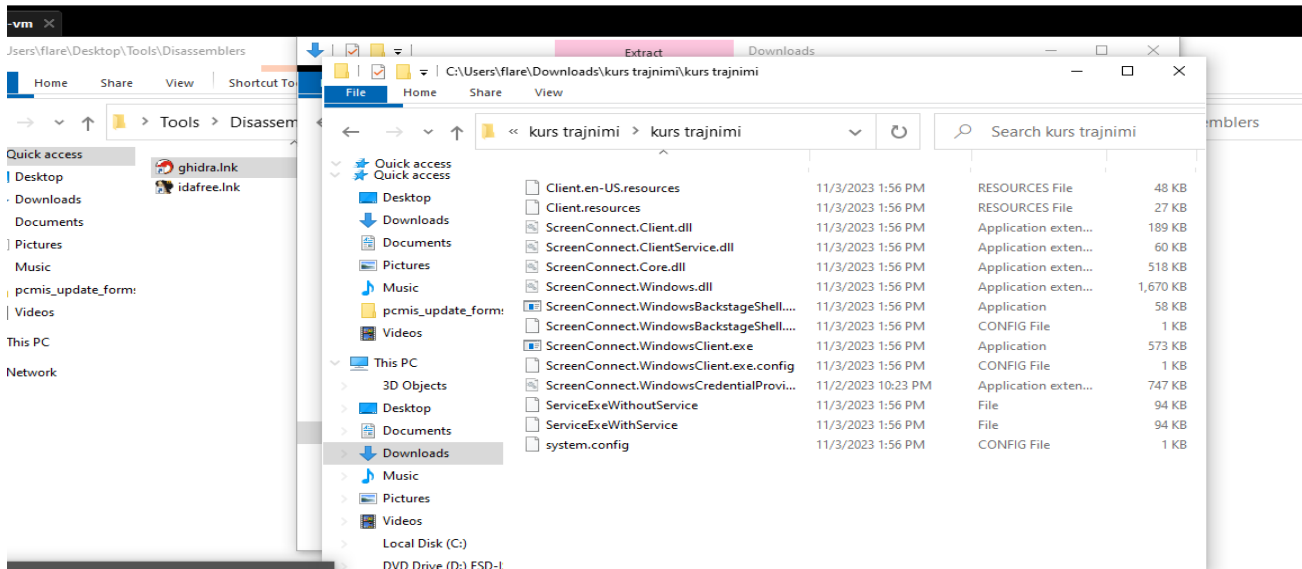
-vm ✕

Jsers\flare\Desktop\Tools\Disassemblers

Home Share View Shortcut To

Tools > Disassem

Quick access
Desktop
Downloads
Documents
Pictures
Music
pcmis_update_form:
Videos
This PC
Network

ghidra.lnk
idafree.lnk

Extract Downloads

mblers

C:\Users\flare\Downloads\kurs trajnimi\kurs trajnimi

File Home Share View

« kurs trajnimi > kurs trajnimi

Search kurs trajnimi

Quick access
Quick access
Desktop
Downloads
Documents
Pictures
Music
pcmis_update_form:
Videos
This PC
3D Objects
Desktop
Documents
Downloads
Music
Pictures
Videos
Local Disk (C:)
DVD Drive (D:) ESD-I

| Name | Date | Type | Size |
|---|---|---|---|
| Client.en-US.resources | 11/3/2023 1:56 PM | RESOURCES File | 48 KB |
| Client.resources | 11/3/2023 1:56 PM | RESOURCES File | 27 KB |
| ScreenConnect.Client.dll | 11/3/2023 1:56 PM | Application exten... | 189 KB |
| ScreenConnect.ClientService.dll | 11/3/2023 1:56 PM | Application exten... | 60 KB |
| ScreenConnect.Core.dll | 11/3/2023 1:56 PM | Application exten... | 518 KB |
| ScreenConnect.Windows.dll | 11/3/2023 1:56 PM | Application exten... | 1,670 KB |
| ScreenConnect.WindowsBackstageShell.... | 11/3/2023 1:56 PM | Application | 58 KB |
| ScreenConnect.WindowsBackstageShell.... | 11/3/2023 1:56 PM | CONFIG File | 1 KB |
| ScreenConnect.WindowsClient.exe | 11/3/2023 1:56 PM | Application | 573 KB |
| ScreenConnect.WindowsClient.exe.config | 11/3/2023 1:56 PM | CONFIG File | 1 KB |
| ScreenConnect.WindowsCredentialProvi... | 11/2/2023 10:23 PM | Application exten... | 747 KB |
| ServiceExeWithoutService | 11/3/2023 1:56 PM | File | 94 KB |
| ServiceExeWithService | 11/3/2023 1:56 PM | File | 94 KB |
| system.config | 11/3/2023 1:56 PM | CONFIG File | 1 KB |